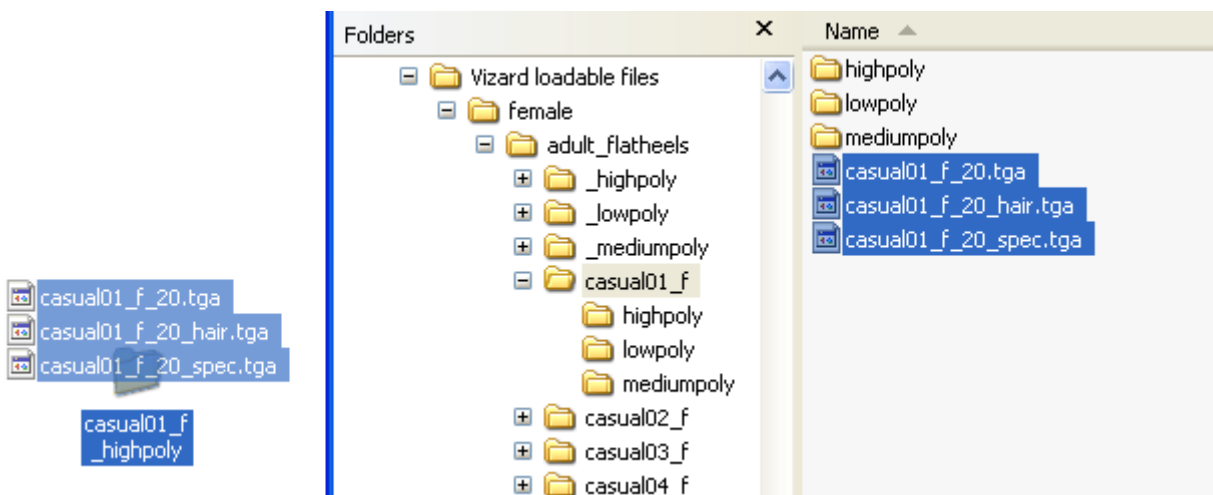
casual01_f_20.tga
casual01_f_20_hair.tga
casual01_f_20_spec.tga

casual01_f
_highpoly

Folders ×

Vizard loadable files
female
adult_flatheels
_highpoly
_lowpoly
_mediumpoly
casual01_f
highpoly
lowpoly
mediumpoly
casual02_f
casual03_f
casual04_f

Name

highpoly
lowpoly
mediumpoly
casual01_f_20.tga
casual01_f_20_hair.tga
casual01_f_20_spec.tga